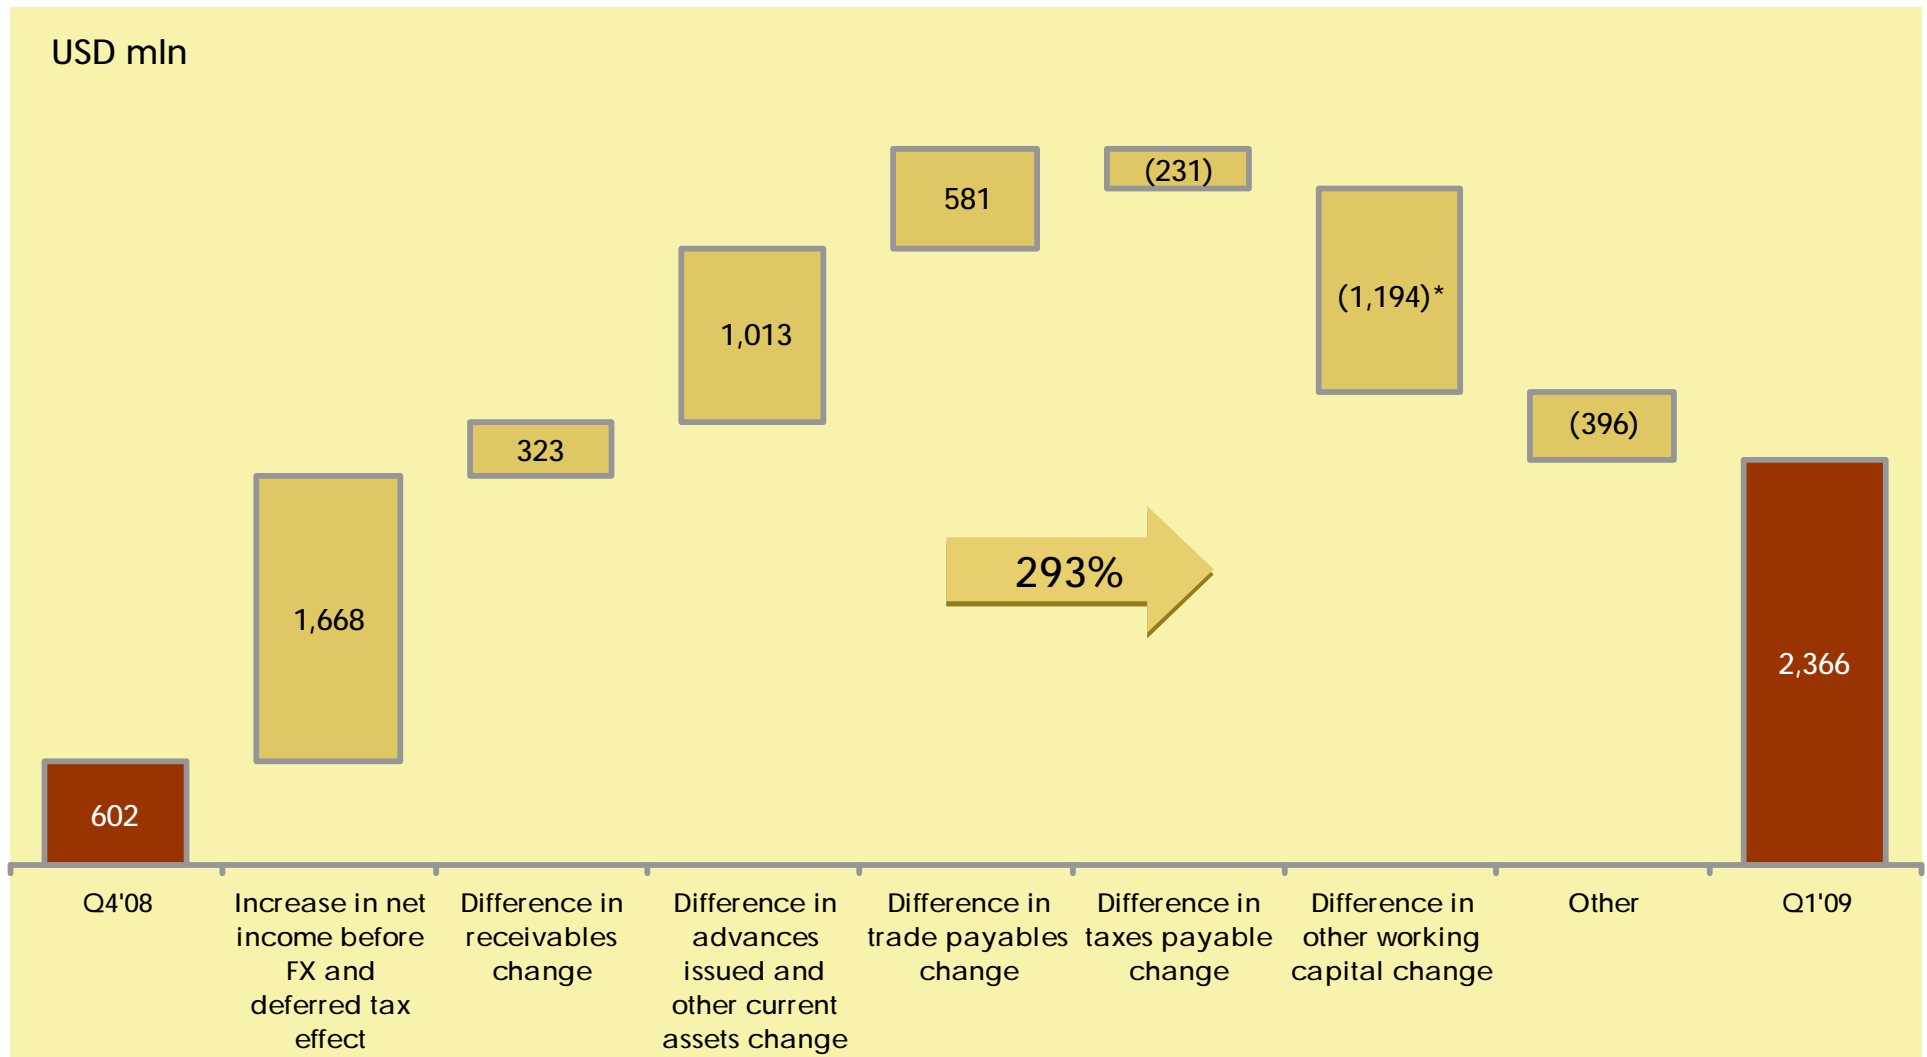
USD mln

602

1,668

323

1,013

581

(231)

(1,194)*

(396)

2,366

293%

Q4'08

Increase in net income before FX and deferred tax effect

Difference in receivables change

Difference in advances issued and other current assets change

Difference in trade payables change

Difference in taxes payable change

Difference in other working capital change

Other

Q1'09